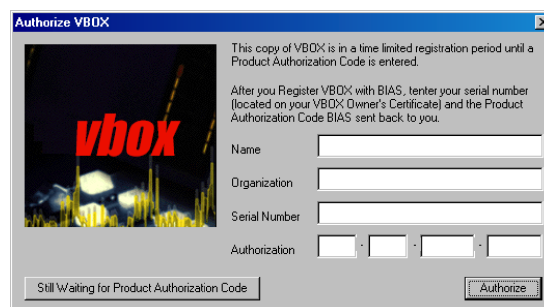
Authorize VBOX

vbox

This copy of VBOX is in a time limited registration period until a Product Authorization Code is entered.

After you Register VBOX with BIAS, tenter your serial number (located on your VBOX Owner's Certificate) and the Product Authorization Code BIAS sent back to you.

Name

Organization

Serial Number

Authorization - - -

Still Waiting for Product Authorization Code

Authorize